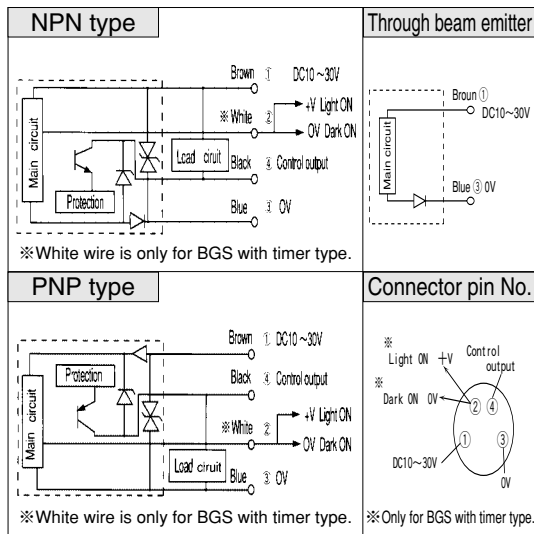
NPN type

Brown ① DC10～30V
※White ② +V Light ON
0V Dark ON
Main circuit
Load ciruit
Black ④ Control output
Protection
Blue ③ 0V

※White wire is only for BGS with timer type.

Through beam emitter

Broun ① DC10～30V
Main circuit
Blue ③ 0V

PNP type

Brown ① DC10～30V
Protection
Black ④ Control output
Main circuit
※White ② +V Light ON
0V Dark ON
Load ciruit
Blue ③ 0V

※White wire is only for BGS with timer type.

Connector pin No.

※ Light ON +V
Control output
※ Dark ON 0V
② ④
① ③
DC10～30V
0V

※Only for BGS with timer type.